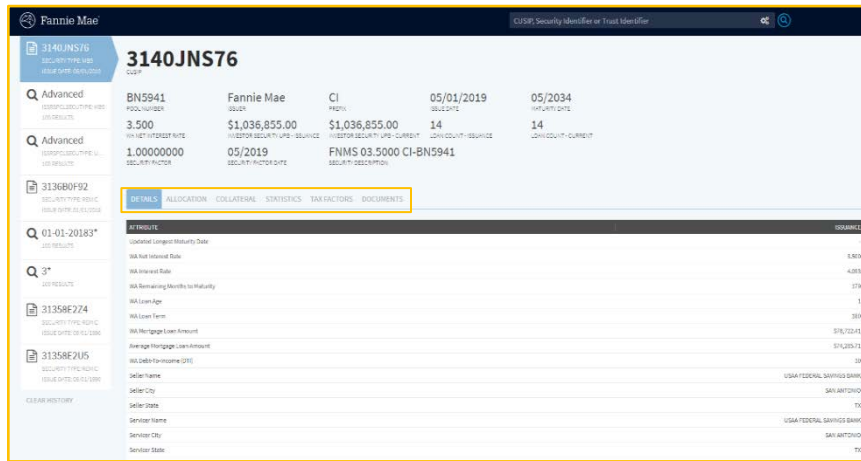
Fannie Mae

CUSIP, Security Identifier or Trust Identifier

3140JNS76
SECURITY TYPE: MBS
ISSUE DATE: 05/01/2019

Advanced
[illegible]
100 RESULTS

Advanced
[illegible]
100 RESULTS

3136B0F92
SECURITY TYPE: REMIC
ISSUE DATE: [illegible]

01-01-20183*
100 RESULTS

3*
100 RESULTS

31358E2Z4
SECURITY TYPE: REMIC
ISSUE DATE: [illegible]

31358E2U5
SECURITY TYPE: REMIC
ISSUE DATE: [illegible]

CLEAR HISTORY

3140JNS76
CUSIP

BN5941
POOL NUMBER

Fannie Mae
ISSUER

CI
PREFIX

05/01/2019
ISSUE DATE

05/2034
MATURITY DATE

3.500
WA NET INTEREST RATE

$1,036,855.00
INVESTOR SECURITY UPB - ISSUANCE

$1,036,855.00
INVESTOR SECURITY UPB - CURRENT

14
LOAN COUNT - ISSUANCE

14
LOAN COUNT - CURRENT

1.00000000
SECURITY FACTOR

05/2019
SECURITY FACTOR DATE

FNMS 03.5000 CI-BN5941
SECURITY DESCRIPTION

DETAILS ALLOCATION COLLATERAL STATISTICS TAX FACTORS DOCUMENTS

| ATTRIBUTE | ISSUANCE |
|---|---|
| Updated Longest Maturity Date | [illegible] |
| WA Net Interest Rate | 3.500 |
| WA Interest Rate | 4.083 |
| WA Remaining Months to Maturity | 179 |
| WA Loan Age | 1 |
| WA Loan Term | 180 |
| WA Mortgage Loan Amount | $78,722.41 |
| Average Mortgage Loan Amount | $74,205.71 |
| WA Debt-To-Income (DTI) | 10 |
| Seller Name | USAA FEDERAL SAVINGS BANK |
| Seller City | SAN ANTONIO |
| Seller State | TX |
| Servicer Name | USAA FEDERAL SAVINGS BANK |
| Servicer City | SAN ANTONIO |
| Servicer State | TX |